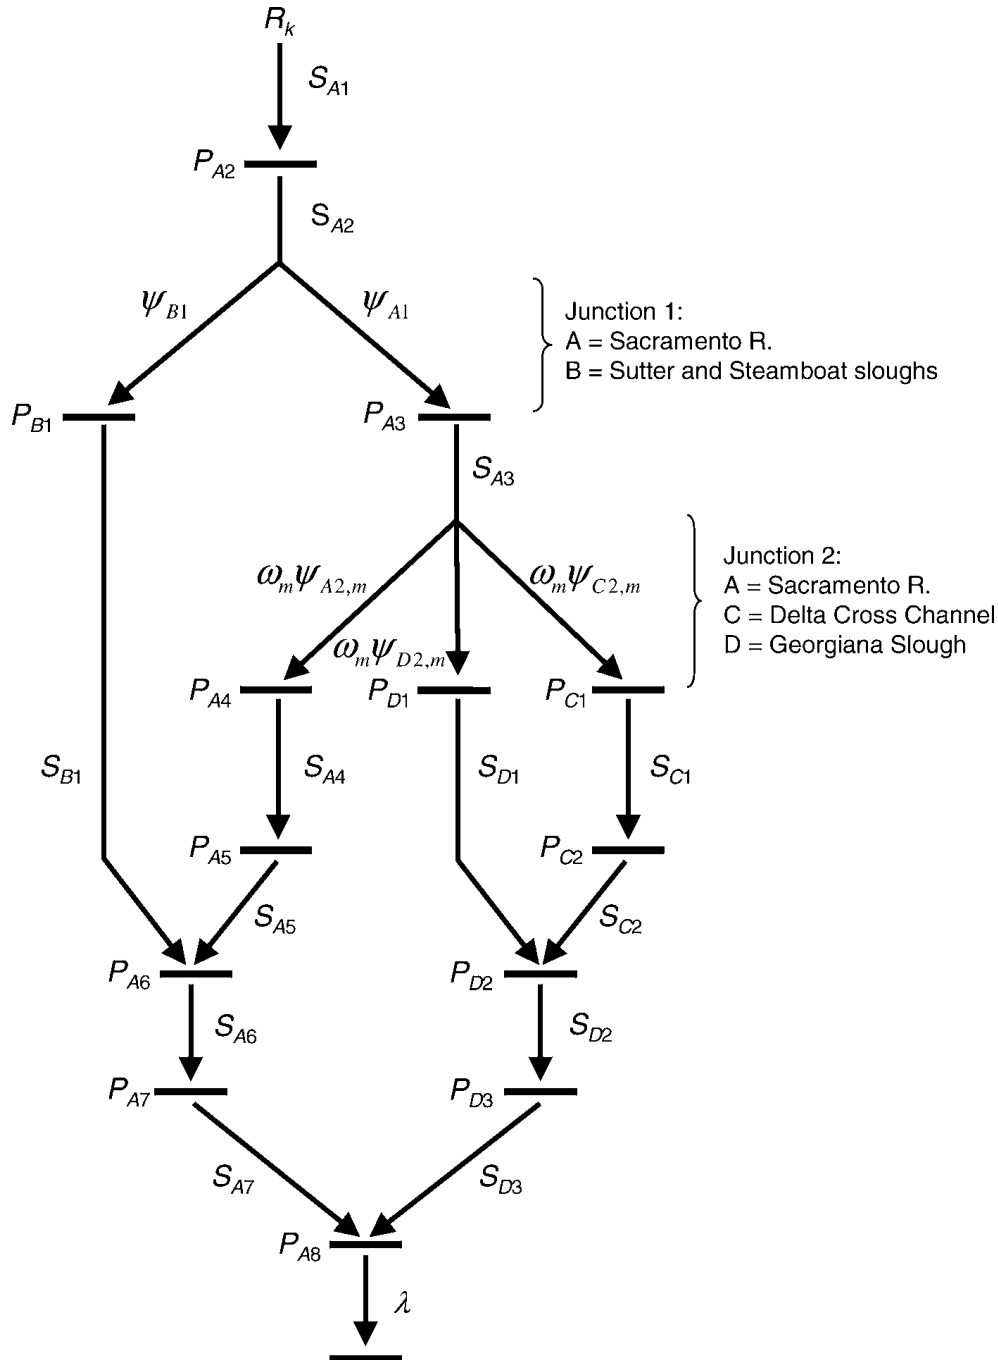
$R_k$

$S_{A1}$

$P_{A2}$

$S_{A2}$

$\psi_{B1}$

$\psi_{A1}$

Junction 1:
A = Sacramento R.
B = Sutter and Steamboat sloughs

$P_{B1}$

$P_{A3}$

$S_{A3}$

Junction 2:
A = Sacramento R.
C = Delta Cross Channel
D = Georgiana Slough

$\omega_m\psi_{A2,m}$

$\omega_m\psi_{C2,m}$

$\omega_m\psi_{D2,m}$

$P_{A4}$

$P_{D1}$

$P_{C1}$

$S_{B1}$

$S_{A4}$

$S_{D1}$

$S_{C1}$

$P_{A5}$

$P_{C2}$

$S_{A5}$

$S_{C2}$

$P_{A6}$

$P_{D2}$

$S_{A6}$

$S_{D2}$

$P_{A7}$

$P_{D3}$

$S_{A7}$

$S_{D3}$

$P_{A8}$

$\lambda$